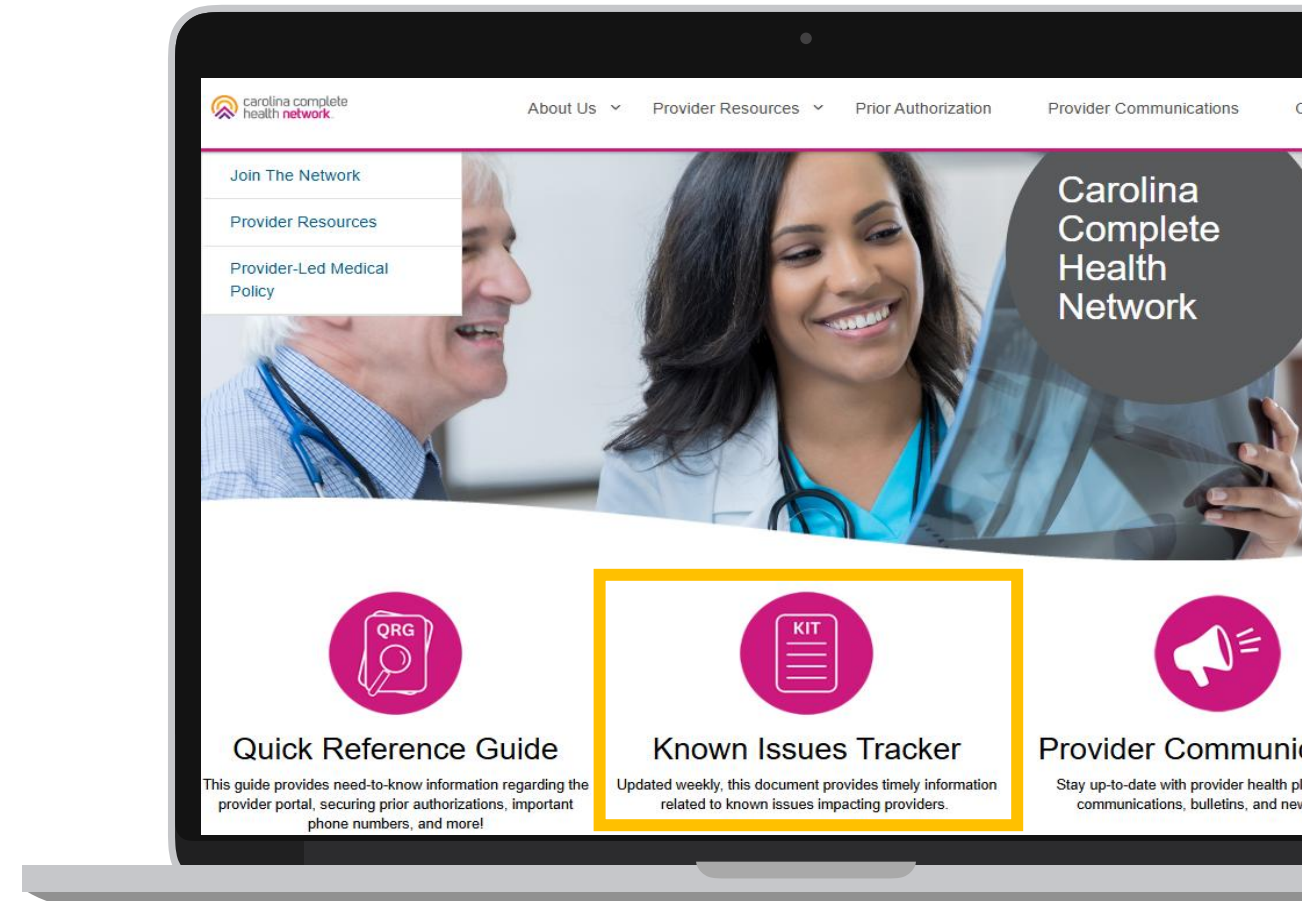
carolina complete health network.

About Us Provider Resources Prior Authorization Provider Communications C

Join The Network

Provider Resources

Provider-Led Medical Policy

Carolina Complete Health Network

QRG

Quick Reference Guide

This guide provides need-to-know information regarding the provider portal, securing prior authorizations, important phone numbers, and more!

KIT

Known Issues Tracker

Updated weekly, this document provides timely information related to known issues impacting providers.

Provider Communi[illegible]

Stay up-to-date with provider health pl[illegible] communications, bulletins, and new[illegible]